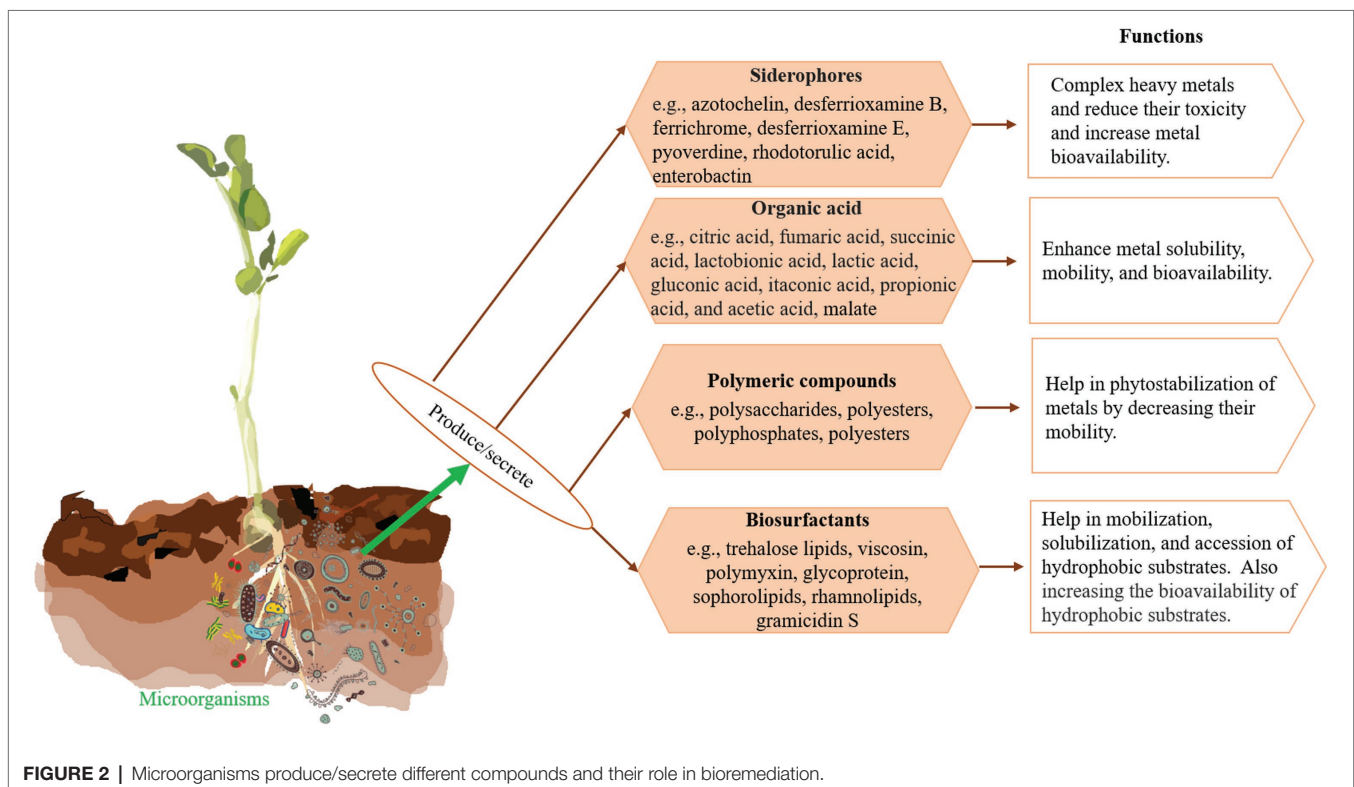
Functions

Siderophores
e.g., azotochelin, desferrioxamine B, ferrichrome, desferrioxamine E, pyoverdine, rhodotorulic acid, enterobactin

Complex heavy metals and reduce their toxicity and increase metal bioavailability.

Organic acid
e.g., citric acid, fumaric acid, succinic acid, lactobionic acid, lactic acid, gluconic acid, itaconic acid, propionic acid, and acetic acid, malate

Enhance metal solubility, mobility, and bioavailability.

Produce/secrete

Polymeric compounds
e.g., polysaccharides, polyesters, polyphosphates, polyesters

Help in phytostabilization of metals by decreasing their mobility.

Biosurfactants
e.g., trehalose lipids, viscosin, polymyxin, glycoprotein, sophorolipids, rhamnolipids, gramicidin S

Help in mobilization, solubilization, and accession of hydrophobic substrates. Also increasing the bioavailability of hydrophobic substrates.

Microorganisms

FIGURE 2 | Microorganisms produce/secrete different compounds and their role in bioremediation.